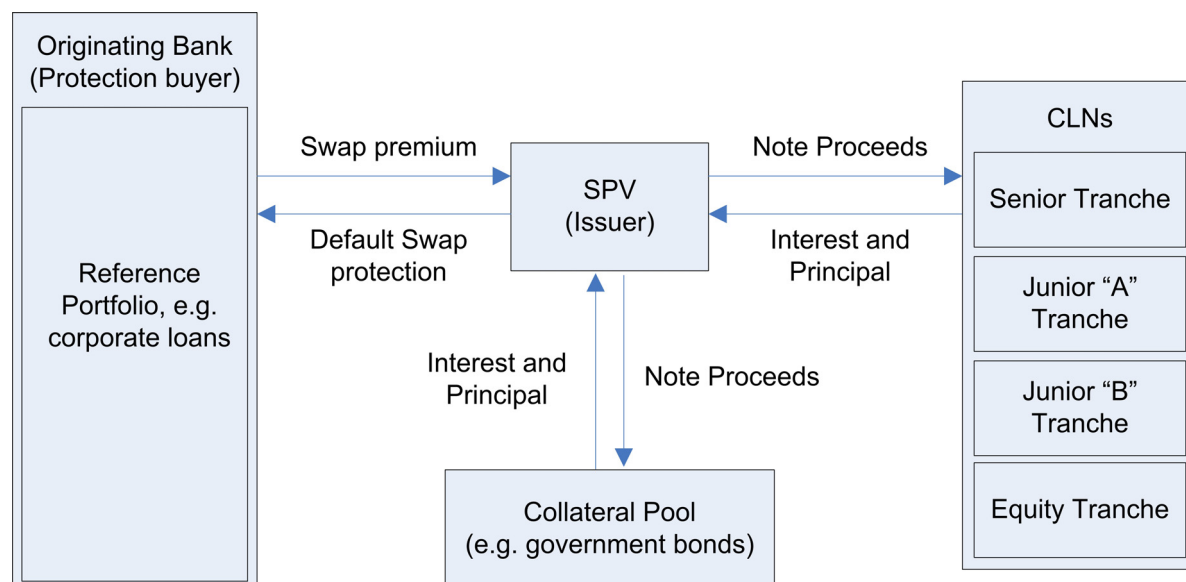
Originating Bank
(Protection buyer)

Reference Portfolio, e.g. corporate loans

Swap premium

Default Swap protection

SPV
(Issuer)

Note Proceeds

Interest and Principal

CLNs

Senior Tranche

Junior "A" Tranche

Junior "B" Tranche

Equity Tranche

Interest and Principal

Note Proceeds

Collateral Pool
(e.g. government bonds)